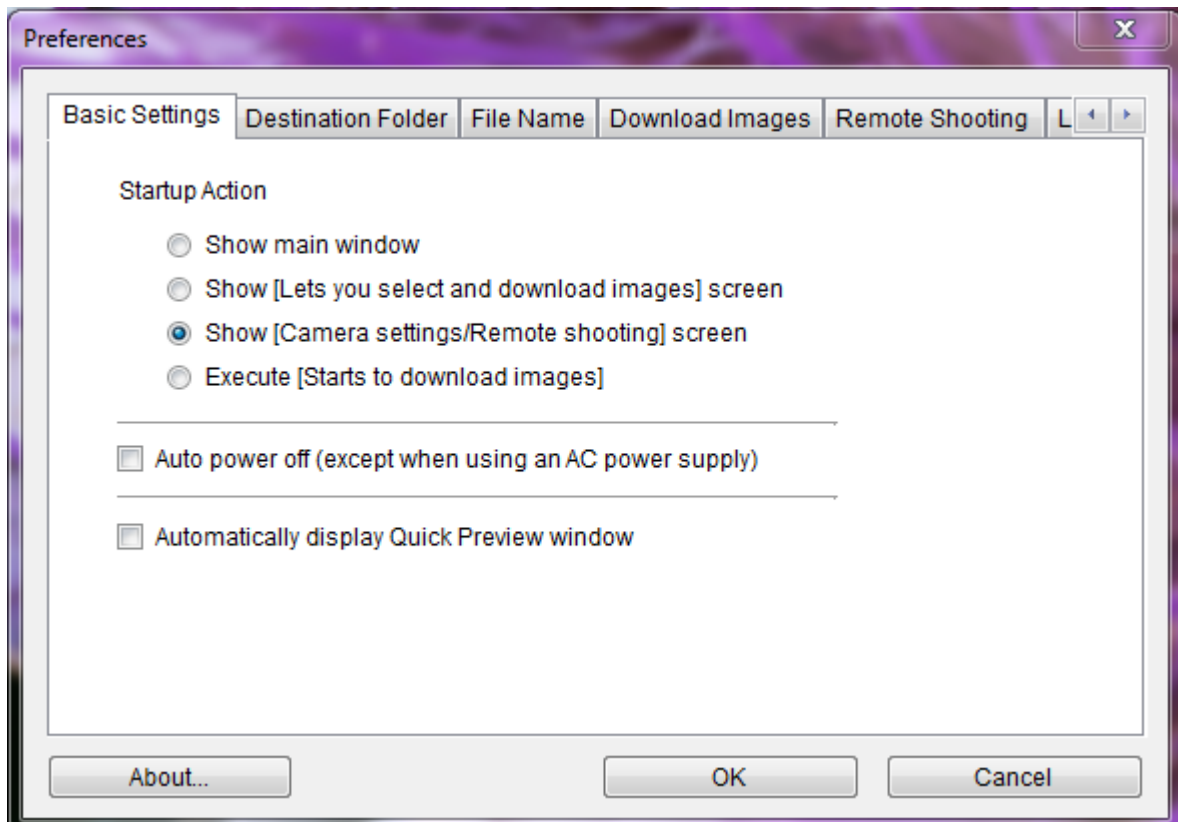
Preferences

Basic Settings | Destination Folder | File Name | Download Images | Remote Shooting | L

Startup Action

Show main window

Show [Lets you select and download images] screen

Show [Camera settings/Remote shooting] screen

Execute [Starts to download images]

Auto power off (except when using an AC power supply)

Automatically display Quick Preview window

About...

OK

Cancel